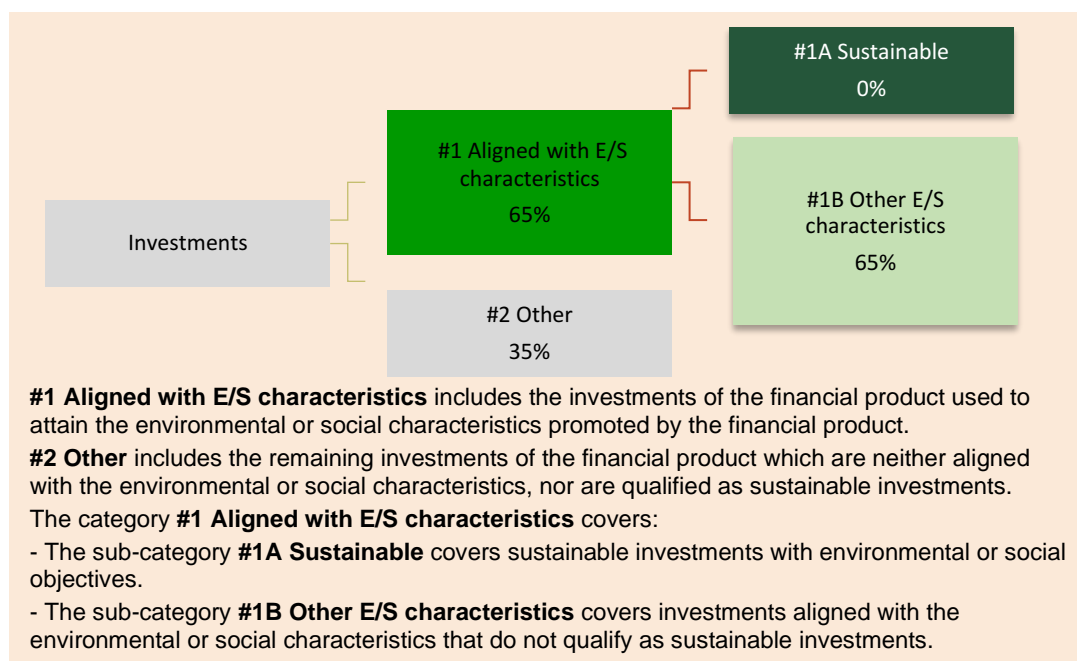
#1A Sustainable
0%

#1 Aligned with E/S characteristics
65%

#1B Other E/S characteristics
65%

Investments

#2 Other
35%

**#1 Aligned with E/S characteristics** includes the investments of the financial product used to attain the environmental or social characteristics promoted by the financial product.

**#2 Other** includes the remaining investments of the financial product which are neither aligned with the environmental or social characteristics, nor are qualified as sustainable investments.

The category **#1 Aligned with E/S characteristics** covers:

- The sub-category **#1A Sustainable** covers sustainable investments with environmental or social objectives.

- The sub-category **#1B Other E/S characteristics** covers investments aligned with the environmental or social characteristics that do not qualify as sustainable investments.